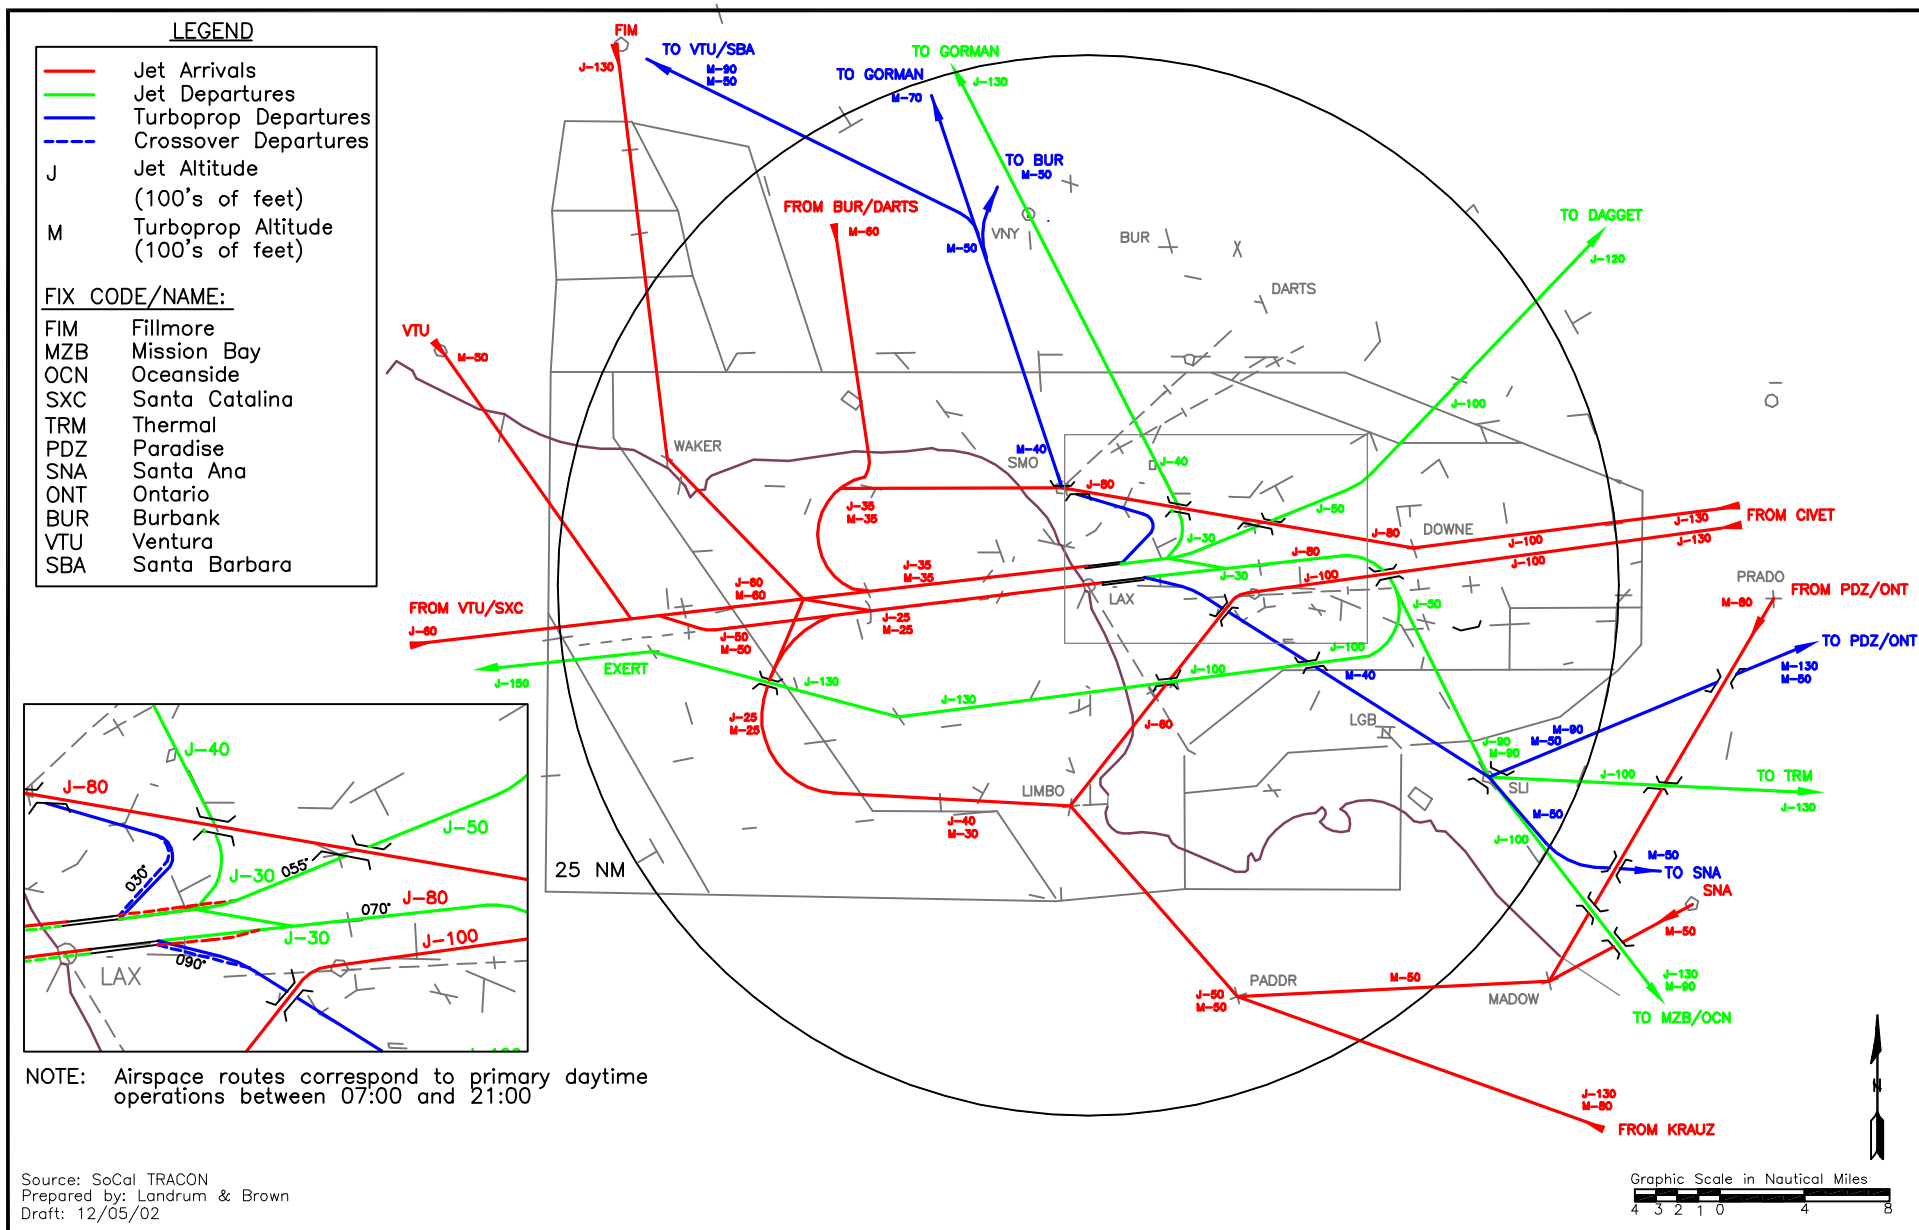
LEGEND

| | |
|---|---|
| | Jet Arrivals |
| | Jet Departures |
| | Turboprop Departures |
| | Crossover Departures |
| J | Jet Altitude (100's of feet) |
| M | Turboprop Altitude (100's of feet) |

FIX CODE/NAME:

| | |
|---|---|
| FIM | Fillmore |
| MZB | Mission Bay |
| OCN | Oceanside |
| SXC | Santa Catalina |
| TRM | Thermal |
| PDZ | Paradise |
| SNA | Santa Ana |
| ONT | Ontario |
| BUR | Burbank |
| VTU | Ventura |
| SBA | Santa Barbara |

FIM
J-130
TO VTU/SBA
M-90
M-80
TO GORMAN
J-130
TO GORMAN
M-70
TO BUR
M-50
FROM BUR/DARTS
M-60
M-50
VNY
BUR
DARTS
TO DAGGET
J-120
VTU
M-50
WAKER
M-40
SMO
J-40
J-80
J-100
J-50
J-35
M-35
J-30
J-80
DOWNE
J-130
FROM CIVET
J-130
J-100
J-100
J-35
M-35
J-80
J-30
J-100
PRADO
FROM PDZ/ONT
M-80
J-60
M-60
LAX
J-50
FROM VTU/SXC
J-60
J-25
M-25
J-50
M-50
TO PDZ/ONT
M-130
M-50
J-100
M-40
EXERT
J-150
J-130
J-100
J-130
J-25
M-25
J-80
LGB
J-90
M-90
M-50
M-90
J-100
TO TRM
J-130
SLI
LIMBO
M-50
J-40
M-30
J-100
M-50
TO SNA
SNA
M-50
25 NM
PADDR
M-50
J-50
M-50
MADOW
J-130
M-90
TO MZB/OCN
J-130
M-80
FROM KRAUZ

J-40
J-80
J-50
030°
J-30
055°
070°
J-80
J-30
J-100
090°
LAX

NOTE: Airspace routes correspond to primary daytime operations between 07:00 and 21:00

N

Source: SoCal TRACON
Prepared by: Landrum & Brown
Draft: 12/05/02

Graphic Scale in Nautical Miles
4 3 2 1 0 4 8